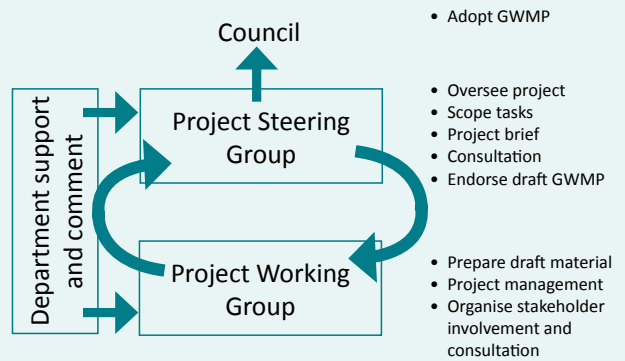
Council

• Adopt GWMP

Department support and comment

Project Steering Group

• Oversee project
• Scope tasks
• Project brief
• Consultation
• Endorse draft GWMP

Project Working Group

• Prepare draft material
• Project management
• Organise stakeholder involvement and consultation